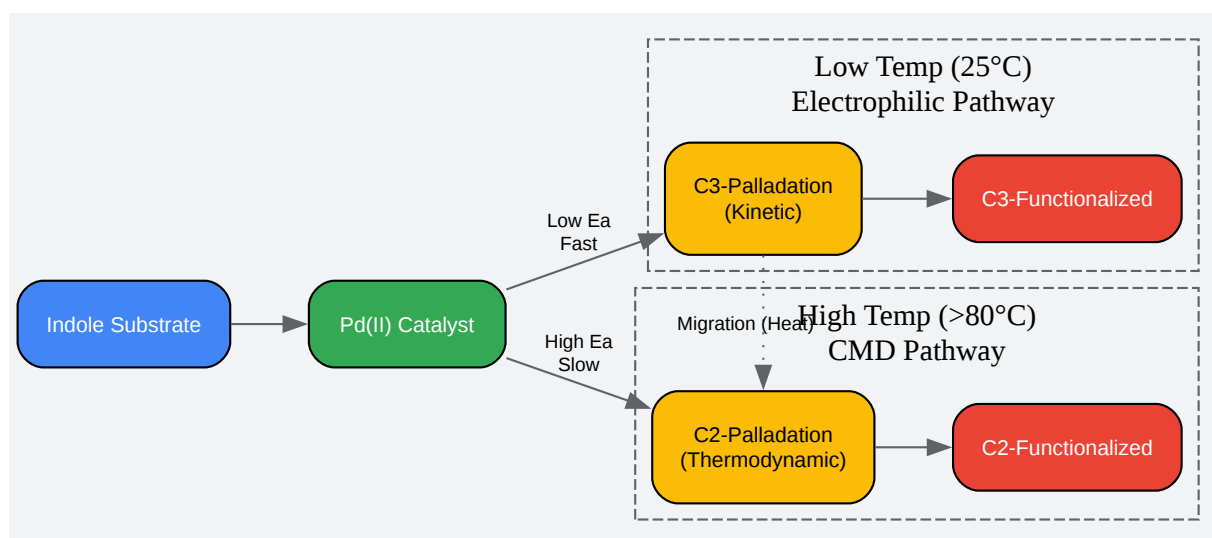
Low Temp (25°C)
Electrophilic Pathway

High Temp (>80°C)
CMD Pathway

Indole Substrate

Pd(II) Catalyst

Low Ea
Fast

High Ea
Slow

C3-Palladation
(Kinetic)

C3-Functionalized

Migration (Heat)

C2-Palladation
(Thermodynamic)

C2-Functionalized